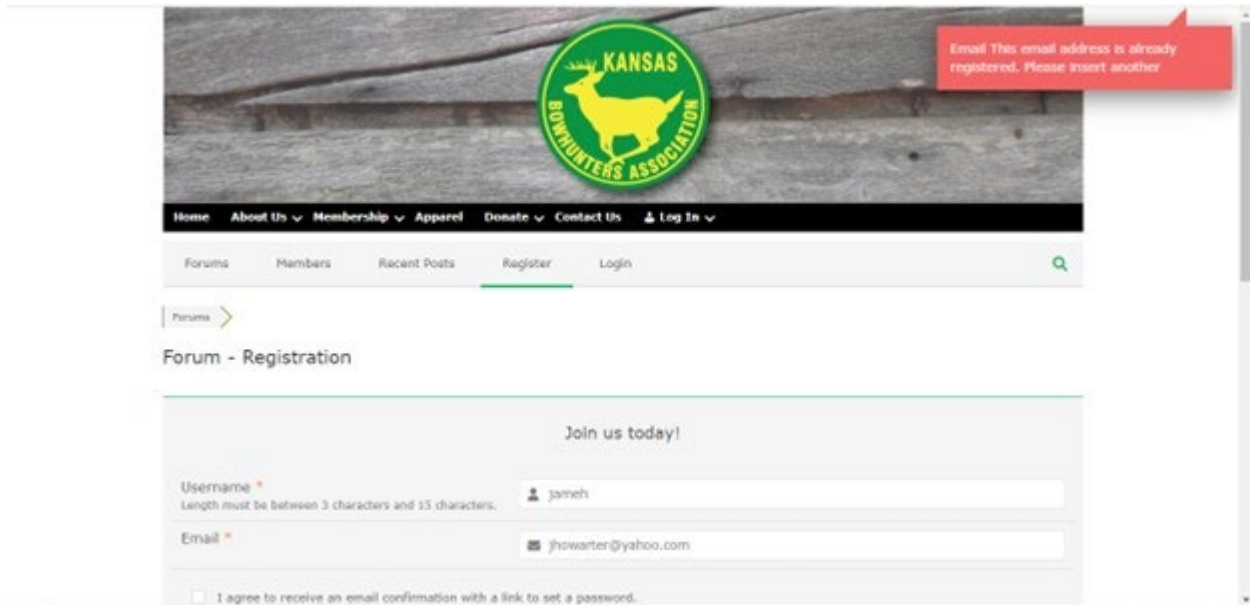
Email This email address is already registered. Please insert another

KANSAS BOWHUNTERS ASSOCIATION

Home About Us Membership Apparel Donate Contact Us Log In

Forums Members Recent Posts Register Login

Forums

Forum - Registration

Join us today!

Username *
Length must be between 3 characters and 15 characters.

jameh

Email *

jhowarter@yahoo.com

I agree to receive an email confirmation with a link to set a password.